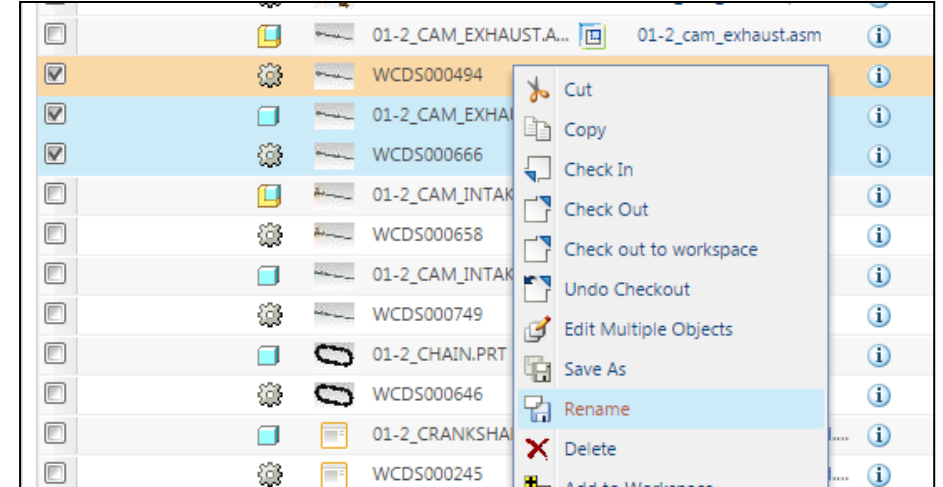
01-2_CAM_EXHAUST.A... 01-2_cam_exhaust.asm
WCDS000494
01-2_CAM_EXHA
WCDS000666
01-2_CAM_INTAK
WCDS000658
01-2_CAM_INTAK
WCDS000749
01-2_CHAIN.PRT
WCDS000646
01-2_CRANKSHA
WCDS000245

Cut
Copy
Check In
Check Out
Check out to workspace
Undo Checkout
Edit Multiple Objects
Save As
Rename
Delete
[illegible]